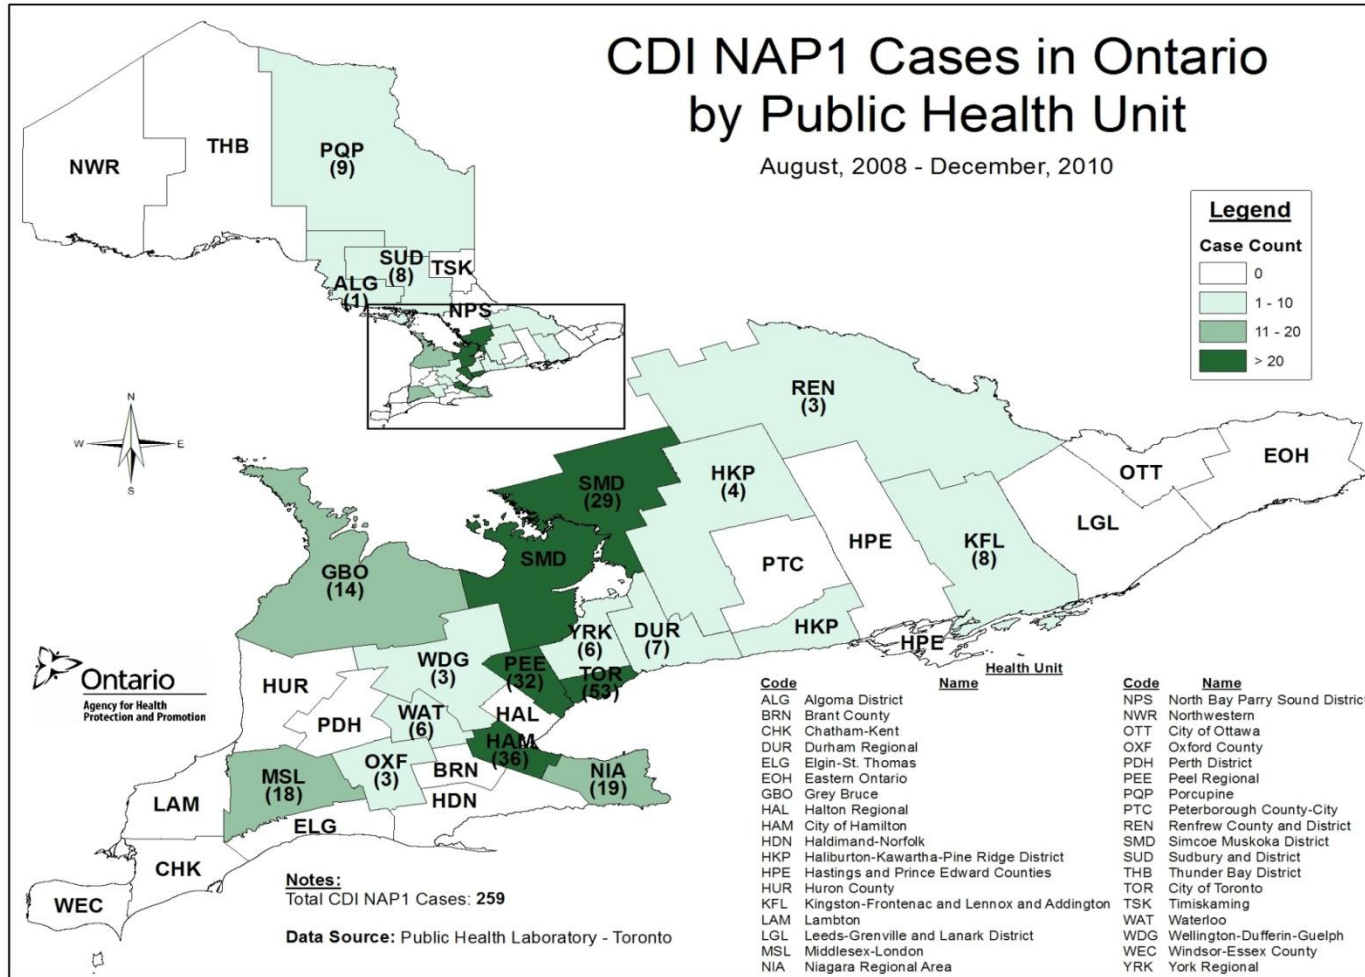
CDI NAP1 Cases in Ontario by Public Health Unit

August, 2008 - December, 2010

Legend
Case Count
0
1 - 10
11 - 20
> 20

NWR
THB
PQP (9)
SUD (8)
TSK
ALG (1)
NPS
N
W
E
S
REN (3)
HKP (4)
OTT
EOH
SMD (29)
SMD
HPE
PTC
KFL (8)
LGL
GBO (14)
YRK (6)
DUR (7)
HKP
HPE
WDG (3)
PEE (32)
TOR (53)
HUR
PDH
WAT (6)
HAL
HAM (36)
MSL (18)
OXF (3)
BRN
NIA (19)
LAM
HDN
ELG
CHK
WEC

Ontario
Agency for Health Protection and Promotion

Notes:
Total CDI NAP1 Cases: 259

Data Source: Public Health Laboratory - Toronto

Health Unit

| Code | Name |
|---|---|
| ALG | Algoma District |
| BRN | Brant County |
| CHK | Chatham-Kent |
| DUR | Durham Regional |
| ELG | Elgin-St. Thomas |
| EOH | Eastern Ontario |
| GBO | Grey Bruce |
| HAL | Halton Regional |
| HAM | City of Hamilton |
| HDN | Haldimand-Norfolk |
| HKP | Haliburton-Kawartha-Pine Ridge District |
| HPE | Hastings and Prince Edward Counties |
| HUR | Huron County |
| KFL | Kingston-Frontenac and Lennox and Addington |
| LAM | Lambton |
| LGL | Leeds-Grenville and Lanark District |
| MSL | Middlesex-London |
| NIA | Niagara Regional Area |

| Code | Name |
|---|---|
| NPS | North Bay Parry Sound Distric |
| NWR | Northwestern |
| OTT | City of Ottawa |
| OXF | Oxford County |
| PDH | Perth District |
| PEE | Peel Regional |
| PQP | Porcupine |
| PTC | Peterborough County-City |
| REN | Renfrew County and District |
| SMD | Simcoe Muskoka District |
| SUD | Sudbury and District |
| THB | Thunder Bay District |
| TOR | City of Toronto |
| TSK | Timiskaming |
| WAT | Waterloo |
| WDG | Wellington-Dufferin-Guelph |
| WEC | Windsor-Essex County |
| YRK | York Regional |